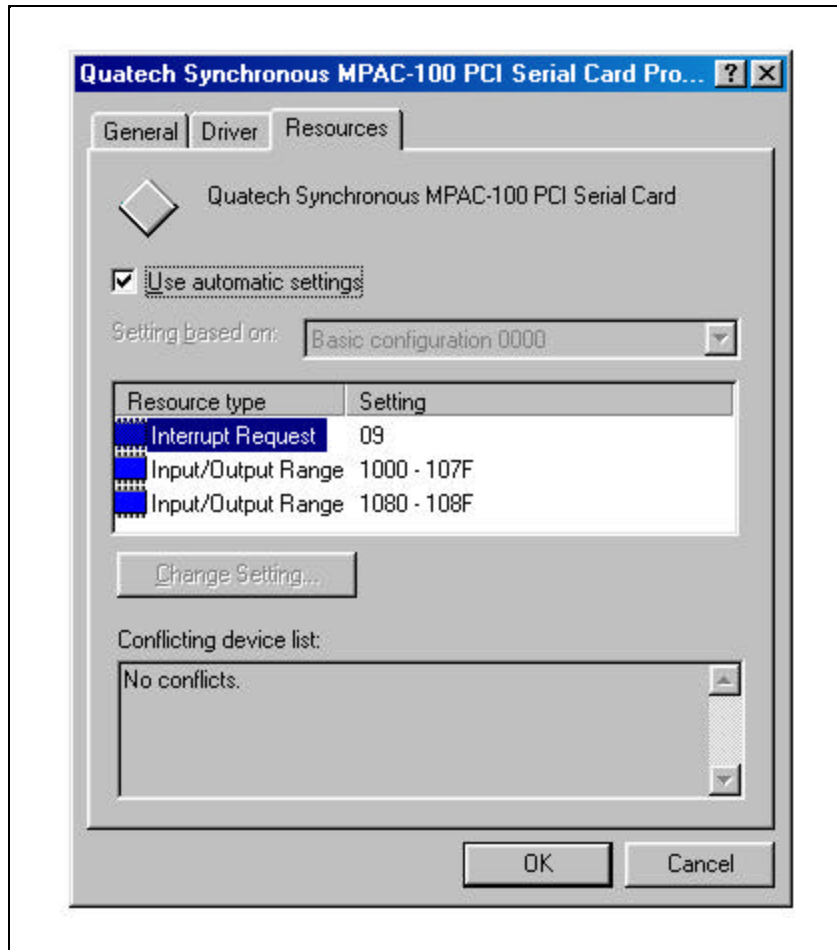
Quatech Synchronous MPAC-100 PCI Serial Card Pro... ? X

General | Driver | Resources

Quatech Synchronous MPAC-100 PCI Serial Card

☑ Use automatic settings

Setting based on: Basic configuration 0000

| Resource type | Setting |
|---|---|
| Interrupt Request | 09 |
| Input/Output Range | 1000 - 107F |
| Input/Output Range | 1080 - 108F |

Change Setting...

Conflicting device list:

No conflicts.

OK Cancel